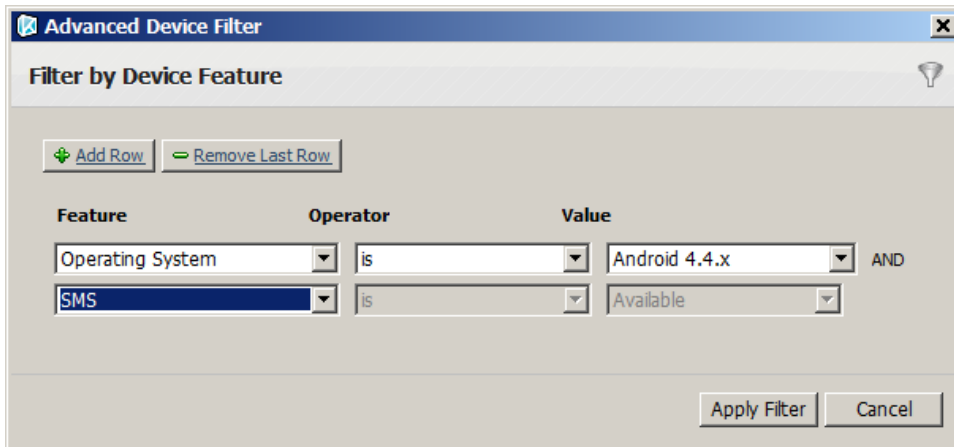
Advanced Device Filter

Filter by Device Feature

Add Row
Remove Last Row

| Feature | Operator | Value | |
|---|---|---|---|
| Operating System | is | Android 4.4.x | AND |
| SMS | is | Available | |

Apply Filter
Cancel